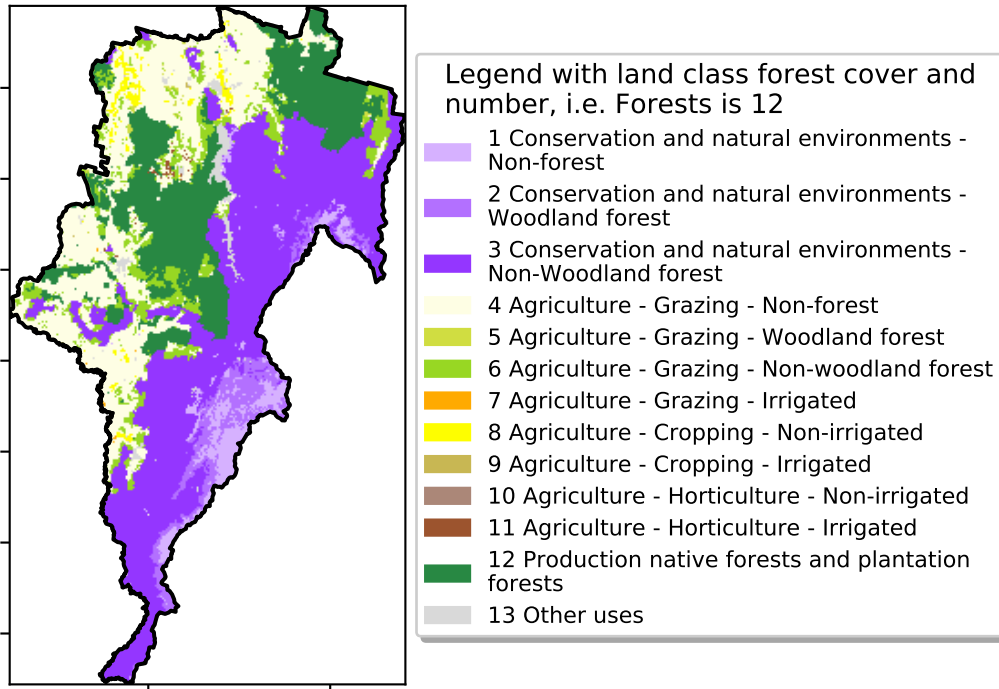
Legend with land class forest cover and number, i.e. Forests is 12

1 Conservation and natural environments - Non-forest
2 Conservation and natural environments - Woodland forest
3 Conservation and natural environments - Non-Woodland forest
4 Agriculture - Grazing - Non-forest
5 Agriculture - Grazing - Woodland forest
6 Agriculture - Grazing - Non-woodland forest
7 Agriculture - Grazing - Irrigated
8 Agriculture - Cropping - Non-irrigated
9 Agriculture - Cropping - Irrigated
10 Agriculture - Horticulture - Non-irrigated
11 Agriculture - Horticulture - Irrigated
12 Production native forests and plantation forests
13 Other uses